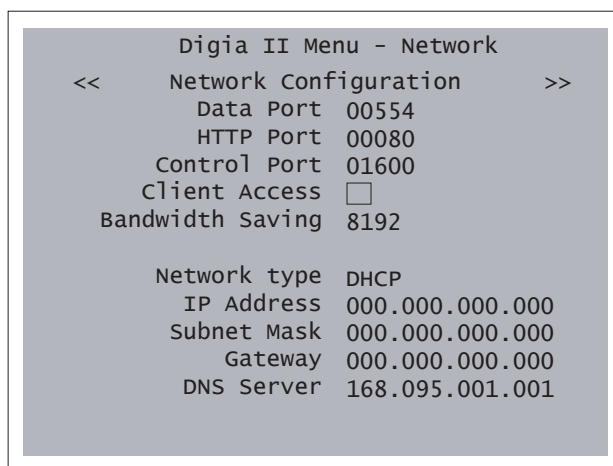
Digia II Menu - Network

<< Network Configuration >>

| | |
|---|---|
| Data Port | 00554 |
| HTTP Port | 00080 |
| Control Port | 01600 |
| Client Access | ☐ |
| Bandwidth Saving | 8192 |
| | |
| Network type | DHCP |
| IP Address | 000.000.000.000 |
| Subnet Mask | 000.000.000.000 |
| Gateway | 000.000.000.000 |
| DNS Server | 168.095.001.001 |